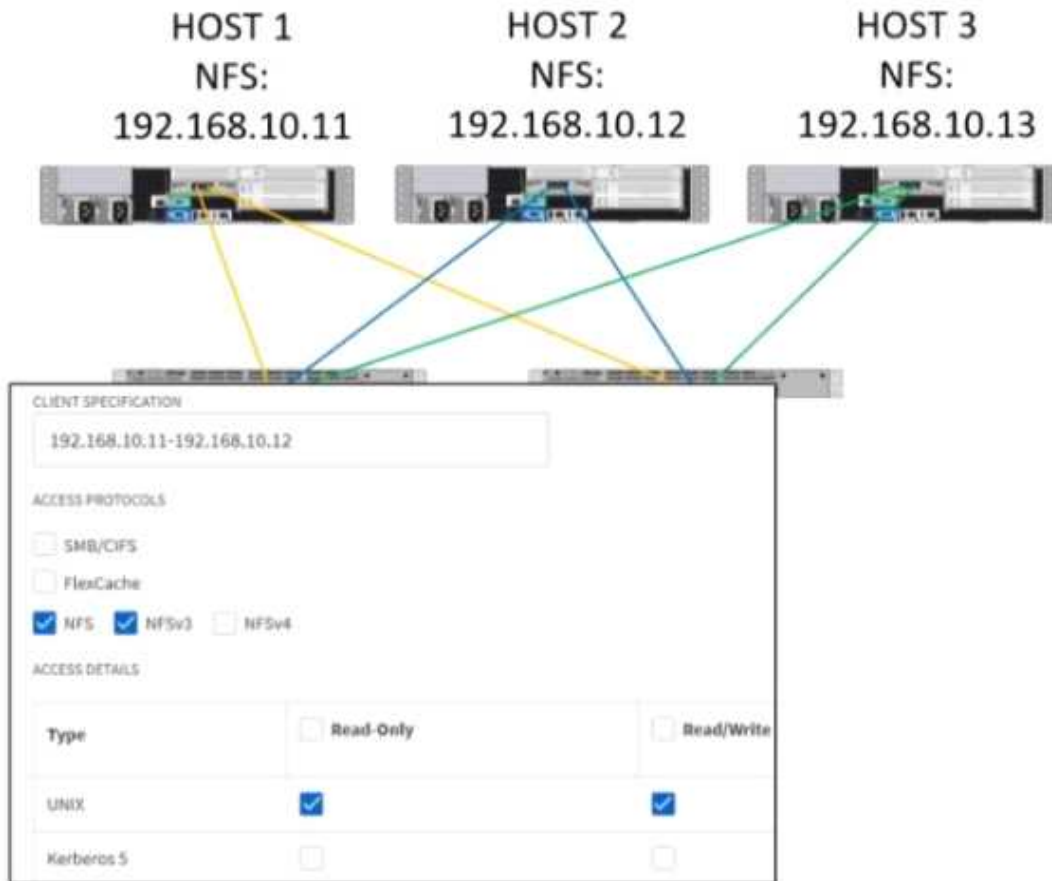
HOST 1
NFS:
192.168.10.11

HOST 2
NFS:
192.168.10.12

HOST 3
NFS:
192.168.10.13

CLIENT SPECIFICATION

192.168.10.11-192.168.10.12

ACCESS PROTOCOLS

SMB/CIFS

FlexCache

NFS NFSv3 NFSv4

ACCESS DETAILS

| Type | Read-Only | Read/Write |
|---|---|---|
| UNIX | ☑ | ☑ |
| Kerberos 5 | ☐ | ☐ |